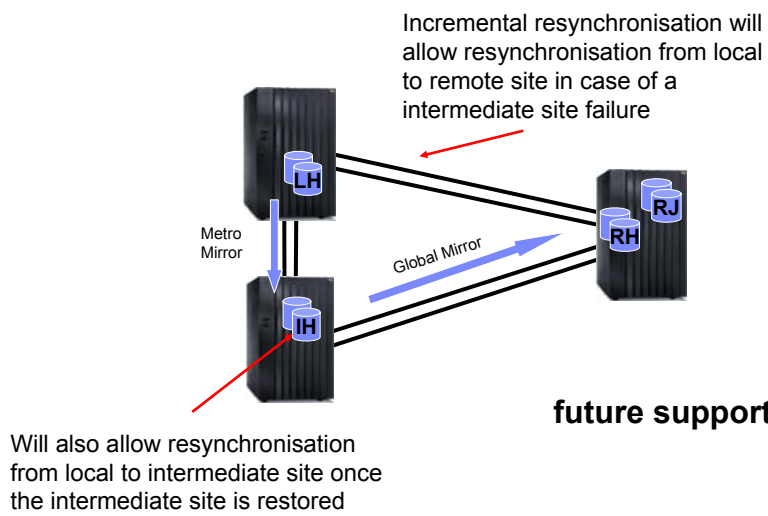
Incremental resynchronisation will allow resynchronisation from local to remote site in case of a intermediate site failure

LH

Metro Mirror

Global Mirror

RJ

RH

IH

future support

Will also allow resynchronisation from local to intermediate site once the intermediate site is restored